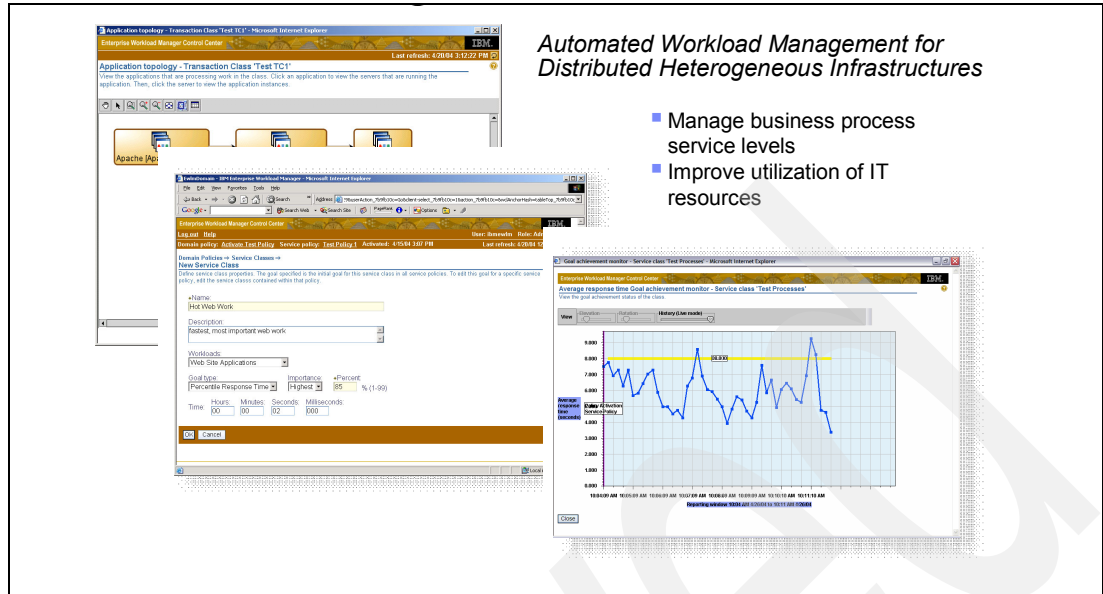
Application topology - Transaction Class 'Test TC1' - Microsoft Internet Explorer

Enterprise Workload Manager Control Center

IBM.

Last refresh: 4/20/04 3:12:22 PM

Application topology - Transaction Class 'Test TC1'

View the applications that are processing work in the class. Click an application to view the servers that are running the application. Then, click the server to view the application instances.

Apache [Apa

EwlmDomain - IBM Enterprise Workload Manager - Microsoft Internet Explorer

File Edit View Favorites Tools Help

Back Search Address

Google Search Web Search Site

Enterprise Workload Manager Control Center

Log out Help

User: ihmewlm Role: Adm

Domain policy: Activate Test Policy Service policy: Test Policy 1 Activated: 4/15/04 3:07 PM

Last refresh: 4/20/04 12

Domain Policies → Service Classes →

New Service Class

Define service class properties. The goal specified is the initial goal for this service class in all service policies. To edit this goal for a specific service policy, edit the service classes contained within that policy.

*Name:

Hot Web Work

Description:

fastest, most important web work

Workloads:

Web Site Applications

Goal type:

Percentile Response Time

Importance:

Highest

*Percent:

85

% (1-99)

Time: Hours: 00 Minutes: 00 Seconds: 02 Milliseconds: 000

OK Cancel

Local

Automated Workload Management for Distributed Heterogeneous Infrastructures

Manage business process service levels

Improve utilization of IT resources

Goal achievement monitor - Service class 'Test Processes' - Microsoft Internet Explorer

Enterprise Workload Manager Control Center

IBM.

Average response time Goal achievement monitor - Service class 'Test Processes'

View the goal achievement status of the class.

View

Duration

Rotation

History (Live mode)

9.000

8.000

7.000

6.000

5.000

4.000

3.000

2.000

1.000

0.000

8.000

Average response time (seconds)

Policy: Service Policy

10:04:09 AM 10:05:09 AM 10:06:09 AM 10:07:09 AM 10:08:09 AM 10:09:09 AM 10:10:10 AM 10:11:10 AM

Reporting window: 10:04 AM 4/20/04 to 10:11 AM 4/20/04

Close